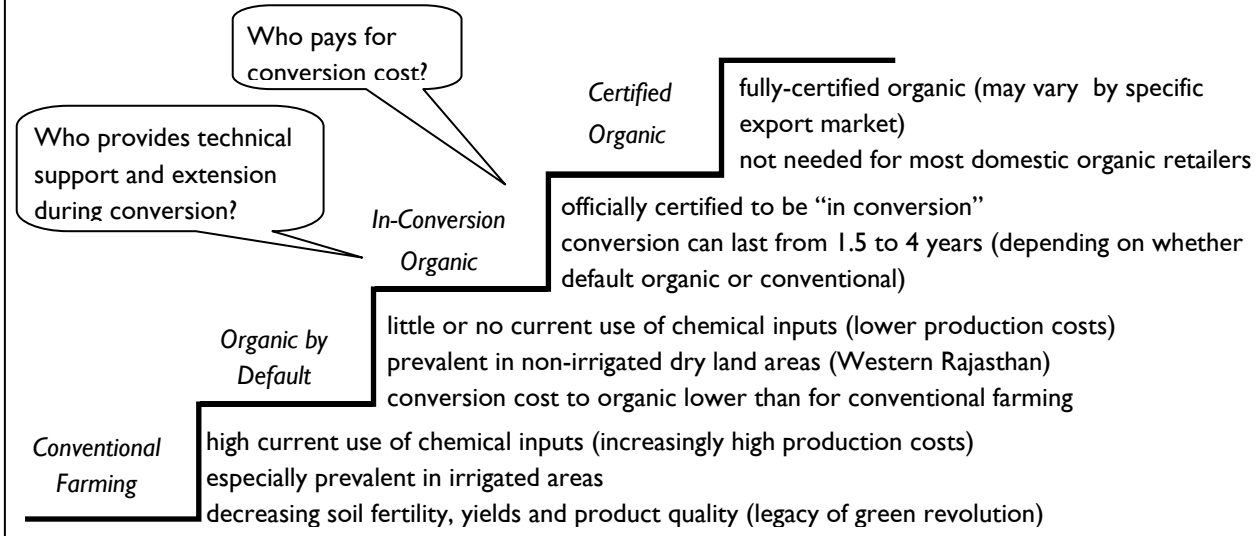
Who pays for conversion cost?

Who provides technical support and extension during conversion?

Certified Organic

fully-certified organic (may vary by specific export market)
not needed for most domestic organic retailers

In-Conversion Organic

officially certified to be "in conversion"
conversion can last from 1.5 to 4 years (depending on whether default organic or conventional)

Organic by Default

little or no current use of chemical inputs (lower production costs)
prevalent in non-irrigated dry land areas (Western Rajasthan)
conversion cost to organic lower than for conventional farming

Conventional Farming

high current use of chemical inputs (increasingly high production costs)
especially prevalent in irrigated areas
decreasing soil fertility, yields and product quality (legacy of green revolution)